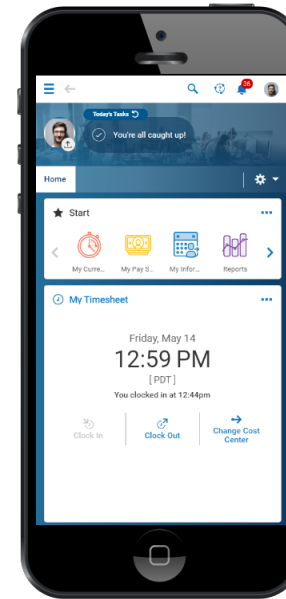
26

Today's Tasks

You're all caught up!

Home

Start

My Curre...

My Pay S...

My Infor...

Reports

My Timesheet

Friday, May 14

12:59 PM

[ PDT ]

You clocked in at 12:44pm

Clock In

Clock Out

Change Cost Center